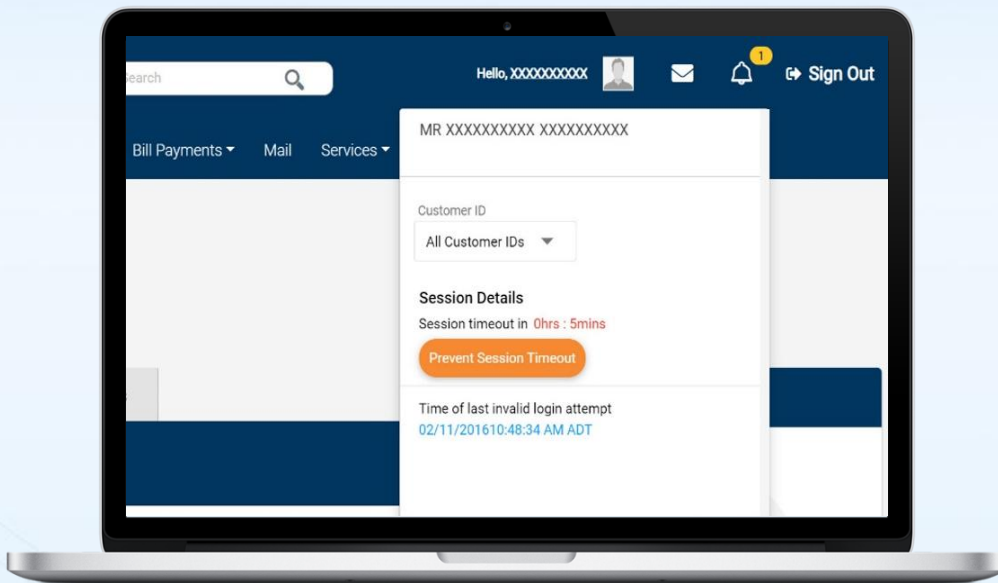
earch

Hello, XXXXXXXXXX

1

Sign Out

Bill Payments

Mail

Services

MR XXXXXXXXXX XXXXXXXXXX

Customer ID

All Customer IDs

Session Details

Session timeout in 0hrs : 5mins

Prevent Session Timeout

Time of last invalid login attempt

02/11/201610:48:34 AM ADT